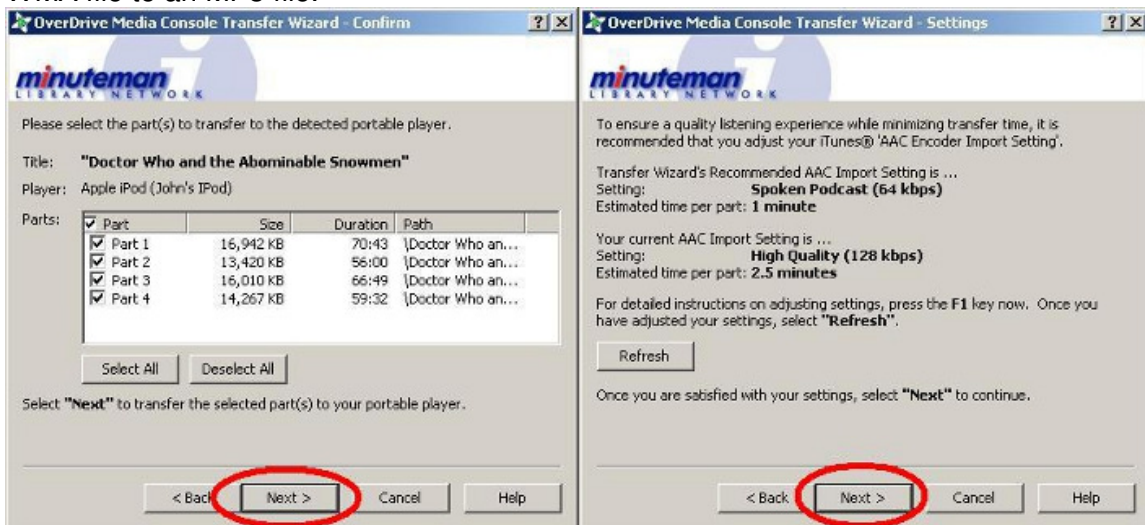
OverDrive Media Console Transfer Wizard - Confirm

? X

minuteman
LIBRARY NETWORK

Please select the part(s) to transfer to the detected portable player.

Title: "Doctor Who and the Abominable Snowmen"

Player: Apple iPod (John's IPod)

Parts:

| Part | Size | Duration | Path |
|---|---|---|---|
| Part 1 | 16,942 KB | 70:43 | \Doctor Who an... |
| Part 2 | 13,420 KB | 56:00 | \Doctor Who an... |
| Part 3 | 16,010 KB | 66:49 | \Doctor Who an... |
| Part 4 | 14,267 KB | 59:32 | \Doctor Who an... |

Select All
Deselect All

Select "Next" to transfer the selected part(s) to your portable player.

< Back
Next >
Cancel
Help

OverDrive Media Console Transfer Wizard - Settings

? X

minuteman
LIBRARY NETWORK

To ensure a quality listening experience while minimizing transfer time, it is recommended that you adjust your iTunes® 'AAC Encoder Import Setting'.

Transfer Wizard's Recommended AAC Import Setting is ...
Setting: Spoken Podcast (64 kbps)
Estimated time per part: 1 minute

Your current AAC Import Setting is ...
Setting: High Quality (128 kbps)
Estimated time per part: 2.5 minutes

For detailed instructions on adjusting settings, press the F1 key now. Once you have adjusted your settings, select "Refresh".

Refresh

Once you are satisfied with your settings, select "Next" to continue.

< Back
Next >
Cancel
Help